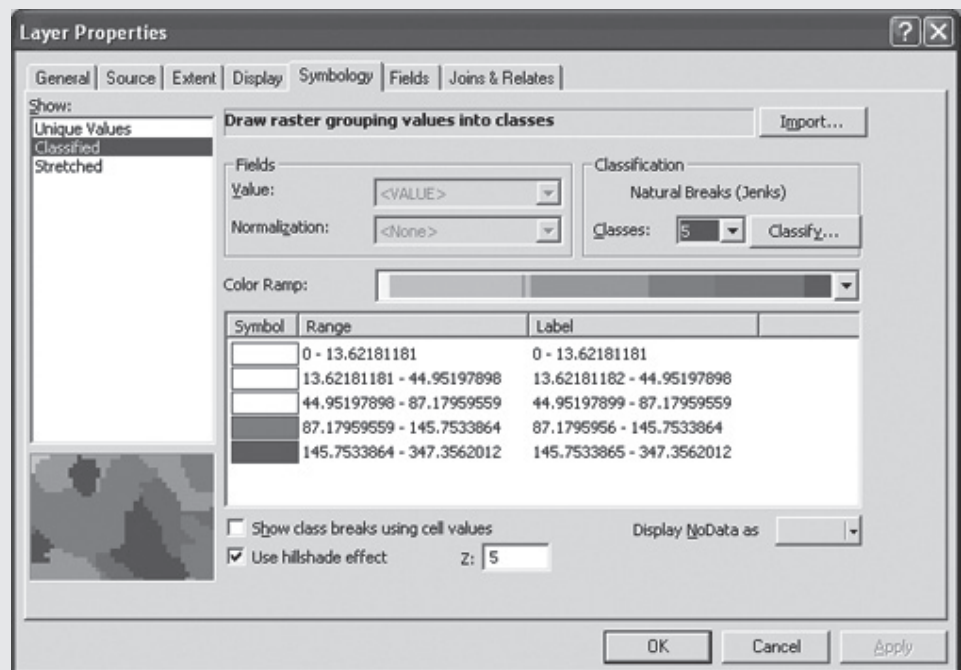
Layer Properties

General | Source | Extent | Display | Symbology | Fields | Joins & Relates

Show:
Unique Values
Classified
Stretched

Draw raster grouping values into classes

Import...

Fields
Value: <VALUE>
Normalization: <None>

Classification
Natural Breaks (Jenks)
Classes: 5
Classify...

Color Ramp:

| Symbol | Range | Label |
|---|---|---|
| | 0 - 13.62181181 | 0 - 13.62181181 |
| | 13.62181181 - 44.95197898 | 13.62181182 - 44.95197898 |
| | 44.95197898 - 87.17959559 | 44.95197899 - 87.17959559 |
| | 87.17959559 - 145.7533864 | 87.1795956 - 145.7533864 |
| | 145.7533864 - 347.3562012 | 145.7533865 - 347.3562012 |

Show class breaks using cell values
Display NoData as
Use hillshade effect
Z: 5

OK
Cancel
Apply